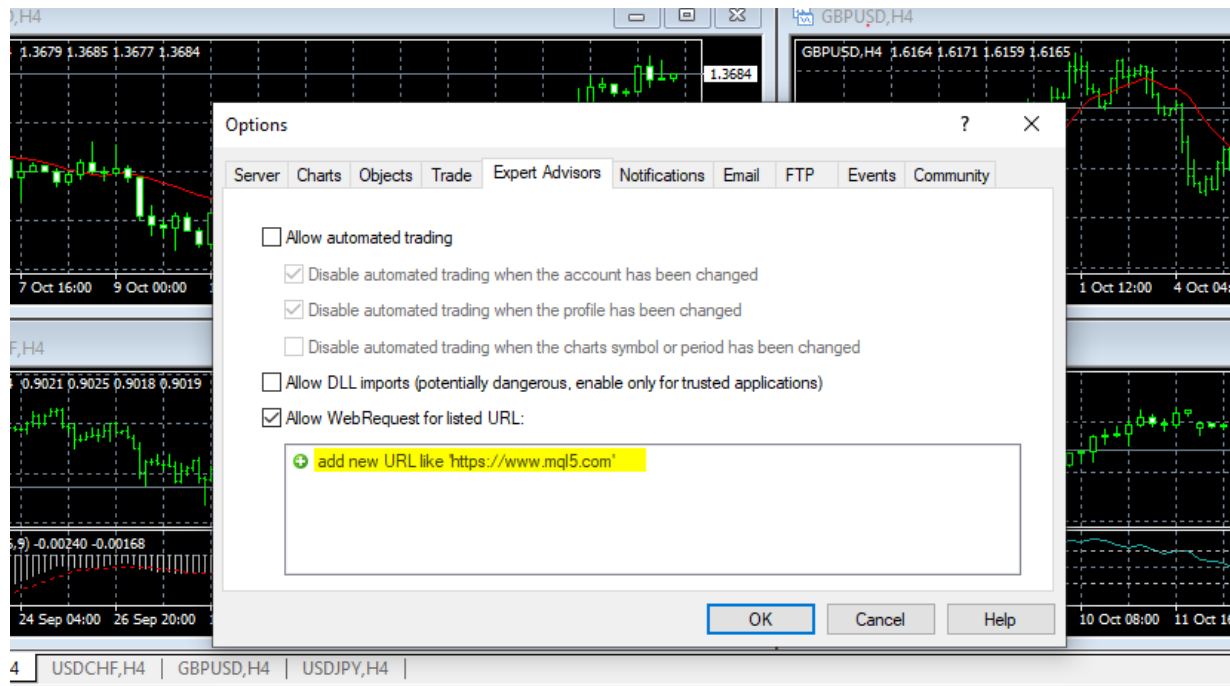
D,H4

GBPUSD,H4

1.3679 1.3685 1.3677 1.3684

1.3684

GBPUSD,H4 1.6164 1.6171 1.6159 1.6165

7 Oct 16:00 9 Oct 00:00

1 Oct 12:00 4 Oct 04

F,H4

0.9021 0.9025 0.9018 0.9019

5,9) -0.00240 -0.00168

24 Sep 04:00 26 Sep 20:00

10 Oct 08:00 11 Oct 1

Options

?

Server | Charts | Objects | Trade | Expert Advisors | Notifications | Email | FTP | Events | Community

Allow automated trading

Disable automated trading when the account has been changed

Disable automated trading when the profile has been changed

Disable automated trading when the charts symbol or period has been changed

Allow DLL imports (potentially dangerous, enable only for trusted applications)

Allow WebRequest for listed URL:

add new URL like 'https://www.mql5.com'

OK Cancel Help

4 USDCHF,H4 GBPUSD,H4 USDJPY,H4